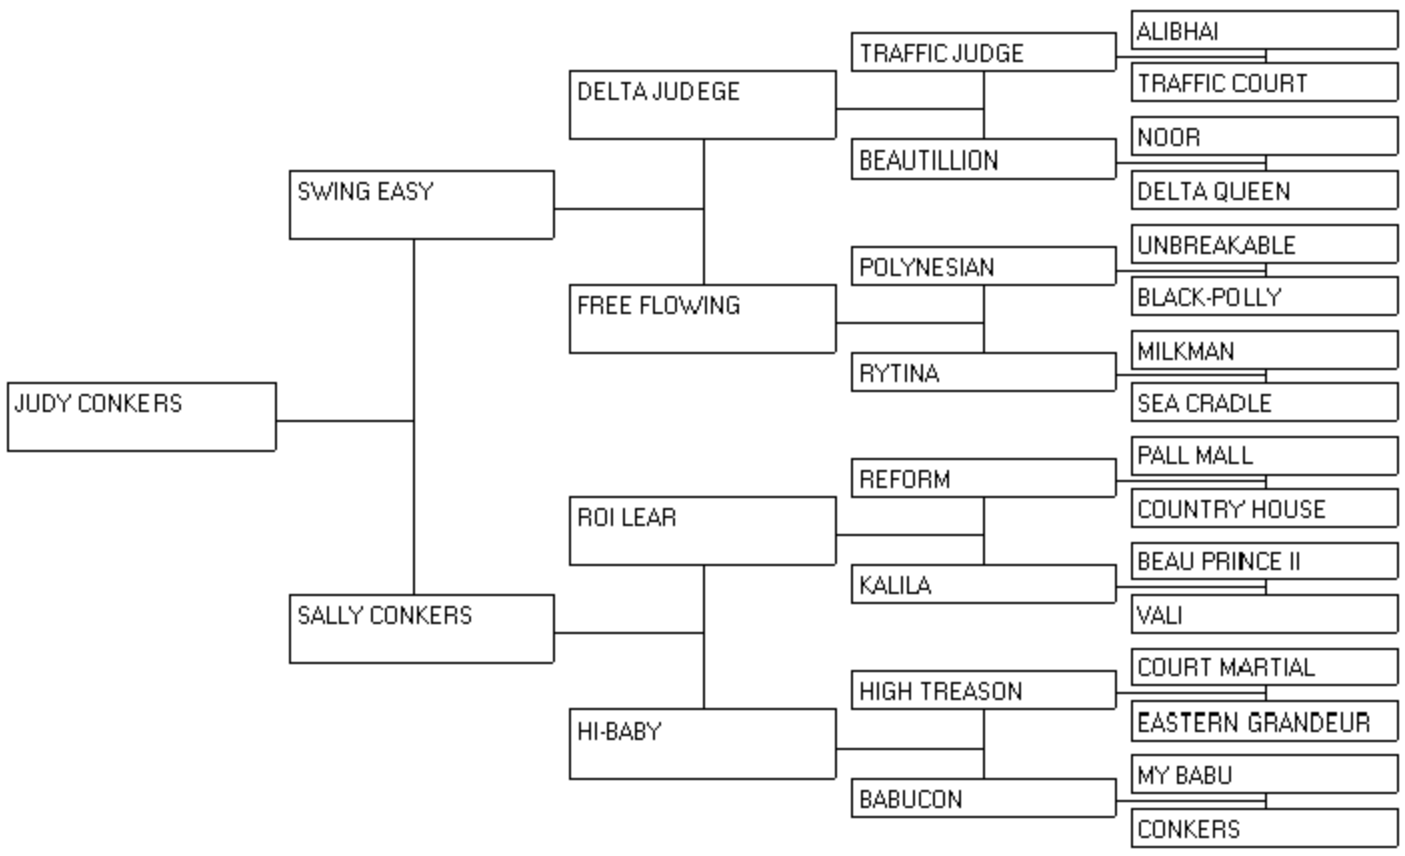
JUDY CONKERS

SWING EASY

SALLY CONKERS

DELTA JUDEGE

FREE FLOWING

ROI LEAR

HI-BABY

TRAFFIC JUDGE

BEAUTILLION

POLYNESIAN

RYTINA

REFORM

KALILA

HIGH TREASON

BABUCON

ALIBHAI

TRAFFIC COURT

NOOR

DELTA QUEEN

UNBREAKABLE

BLACK-POLLY

MILKMAN

SEA CRADLE

PALL MALL

COUNTRY HOUSE

BEAU PRINCE II

VALI

COURT MARTIAL

EASTERN GRANDEUR

MY BABU

CONKERS